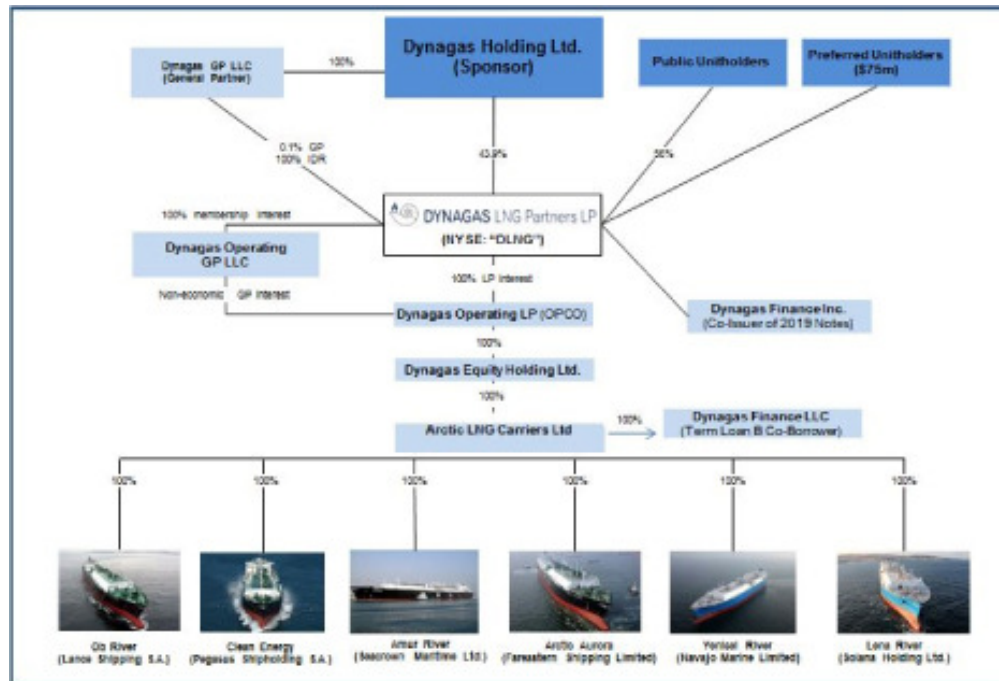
Dynagas Holding Ltd. (Sponsor)

Dynagas GP LLC (General Partner)

100%

Public Unitholders

Preferred Unitholders ($75m)

0.1% GP 100% IDR

43.9%

56%

100% membership interest

DYNAGAS LNG Partners LP (NYSE: "DLNG")

Dynagas Operating GP LLC

100% LP interest

Non-economic GP interest

Dynagas Operating LP (OPCO)

Dynagas Finance Inc. (Co-Issuer of 2019 Notes)

100%

Dynagas Equity Holding Ltd.

100%

Arctic LNG Carriers Ltd

100%

Dynagas Finance LLC (Term Loan B Co-Borrower)

100%

100%

100%

100%

100%

100%

Ob River (Lance Shipping S.A.)

Clean Energy (Pegasus Shipholding S.A.)

Amur River (Seacrown Maritime Ltd.)

Arctic Aurora (Fareastern Shipping Limited)

Yenisei River (Navajo Marine Limited)

Lena River (Solana Holding Ltd.)